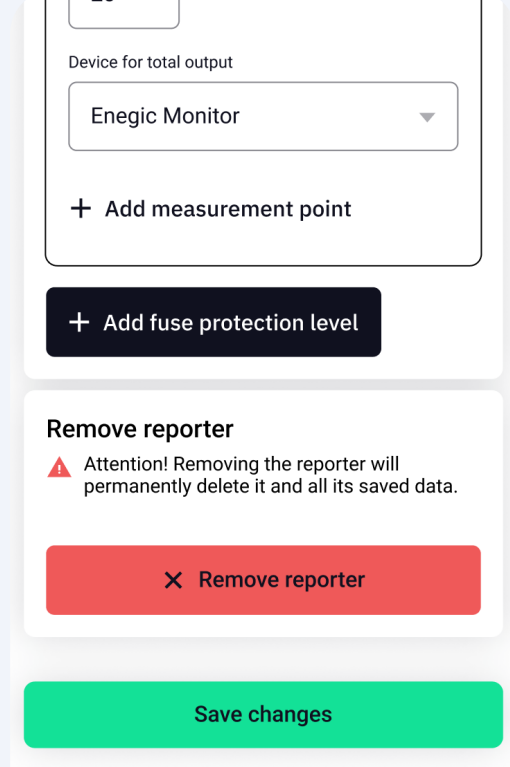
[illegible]

Device for total output

Enegic Monitor

+ Add measurement point

+ Add fuse protection level

Remove reporter

Attention! Removing the reporter will permanently delete it and all its saved data.

✕ Remove reporter

Save changes